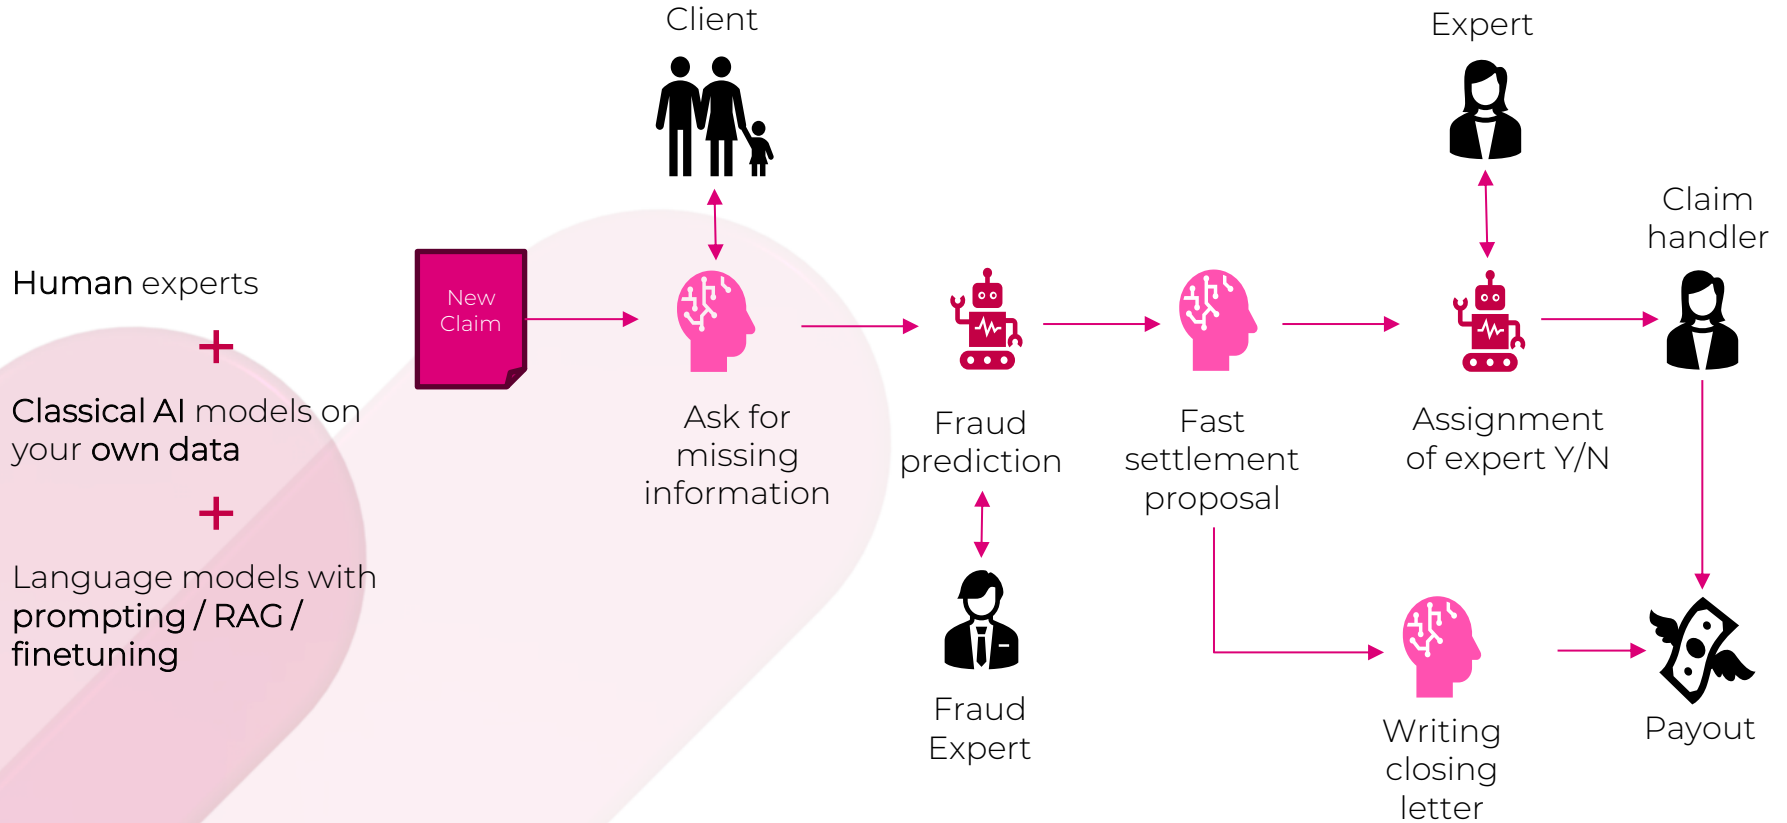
Human experts

+

Classical AI models on your own data

+

Language models with prompting / RAG / finetuning

New Claim

Client

Ask for missing information

Fraud prediction

Fraud Expert

Fast settlement proposal

Expert

Assignment of expert Y/N

Claim handler

Writing closing letter

Payout